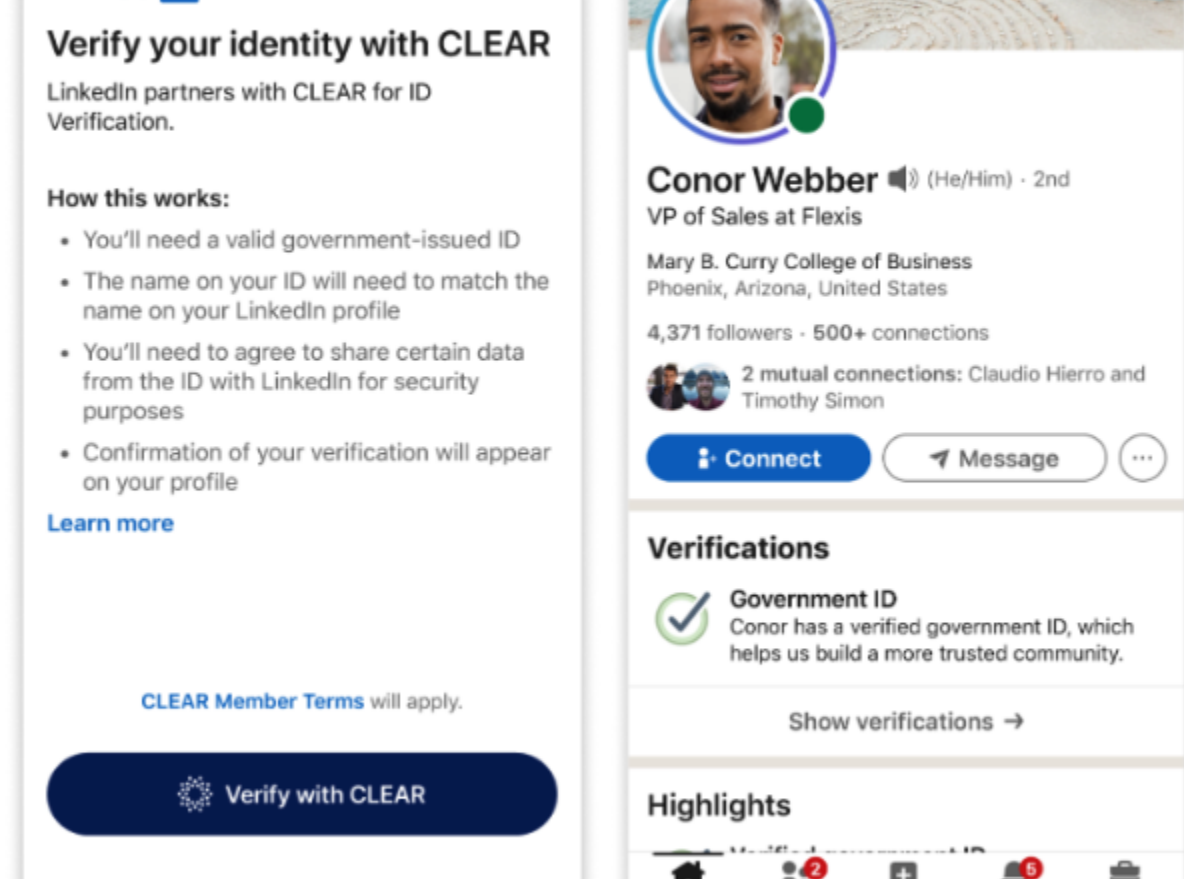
Verify your identity with CLEAR

LinkedIn partners with CLEAR for ID Verification.

How this works:

- You'll need a valid government-issued ID
- The name on your ID will need to match the name on your LinkedIn profile
- You'll need to agree to share certain data from the ID with LinkedIn for security purposes
- Confirmation of your verification will appear on your profile

Learn more

CLEAR Member Terms will apply.

Verify with CLEAR

Conor Webber (He/Him) · 2nd

VP of Sales at Flexis

Mary B. Curry College of Business
Phoenix, Arizona, United States

4,371 followers · 500+ connections

2 mutual connections: Claudio Hierro and Timothy Simon

Connect

Message

···

Verifications

Government ID
Conor has a verified government ID, which helps us build a more trusted community.

Show verifications →

Highlights

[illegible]

2

5